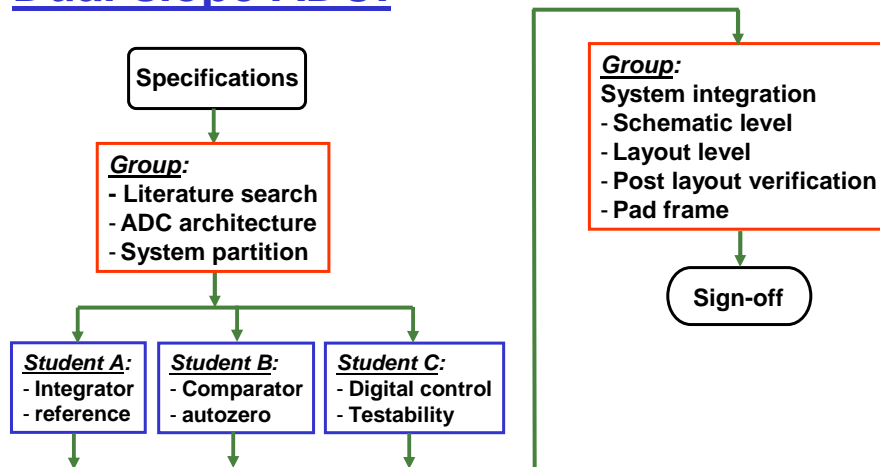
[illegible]

Specifications

Group:
- Literature search
- ADC architecture
- System partition

Student A:
- Integrator
- reference

Student B:
- Comparator
- autozero

Student C:
- Digital control
- Testability

Group:
System integration
- Schematic level
- Layout level
- Post layout verification
- Pad frame

Sign-off